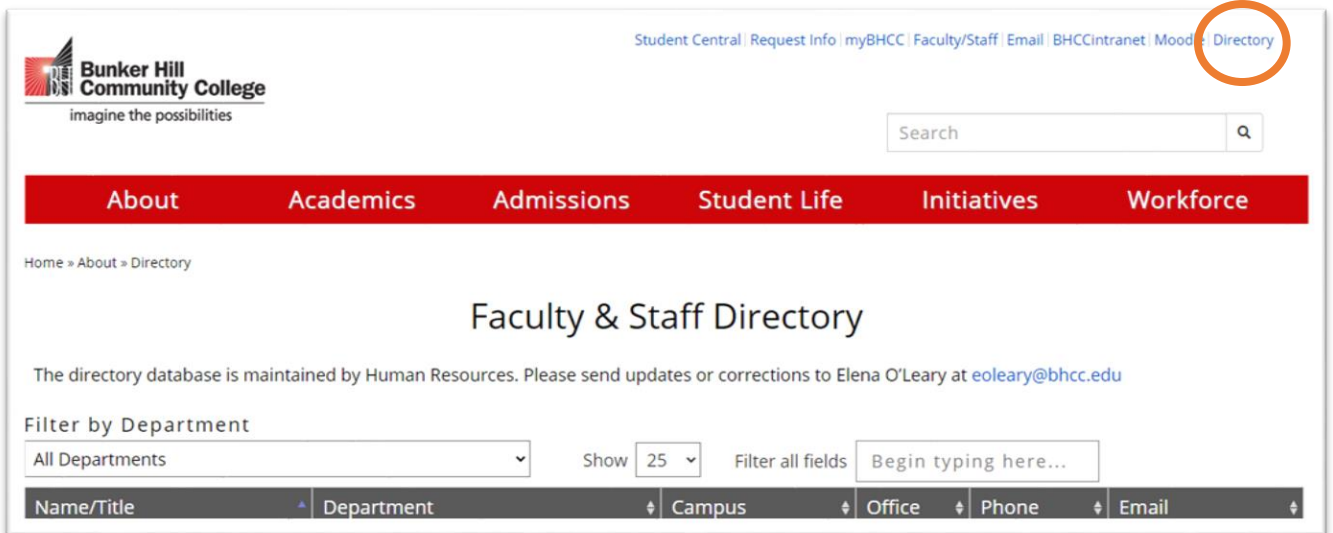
Student Central | Request Info | myBHCC | Faculty/Staff | Email | BHCCintranet | Moodle | Directory

Bunker Hill Community College
imagine the possibilities

Search

About Academics Admissions Student Life Initiatives Workforce

Home » About » Directory

Faculty & Staff Directory

The directory database is maintained by Human Resources. Please send updates or corrections to Elena O'Leary at eoleary@bhcc.edu

Filter by Department

All Departments

Show 25

Filter all fields Begin typing here...

| Name/Title | Department | Campus | Office | Phone | Email |
|---|---|---|---|---|---|